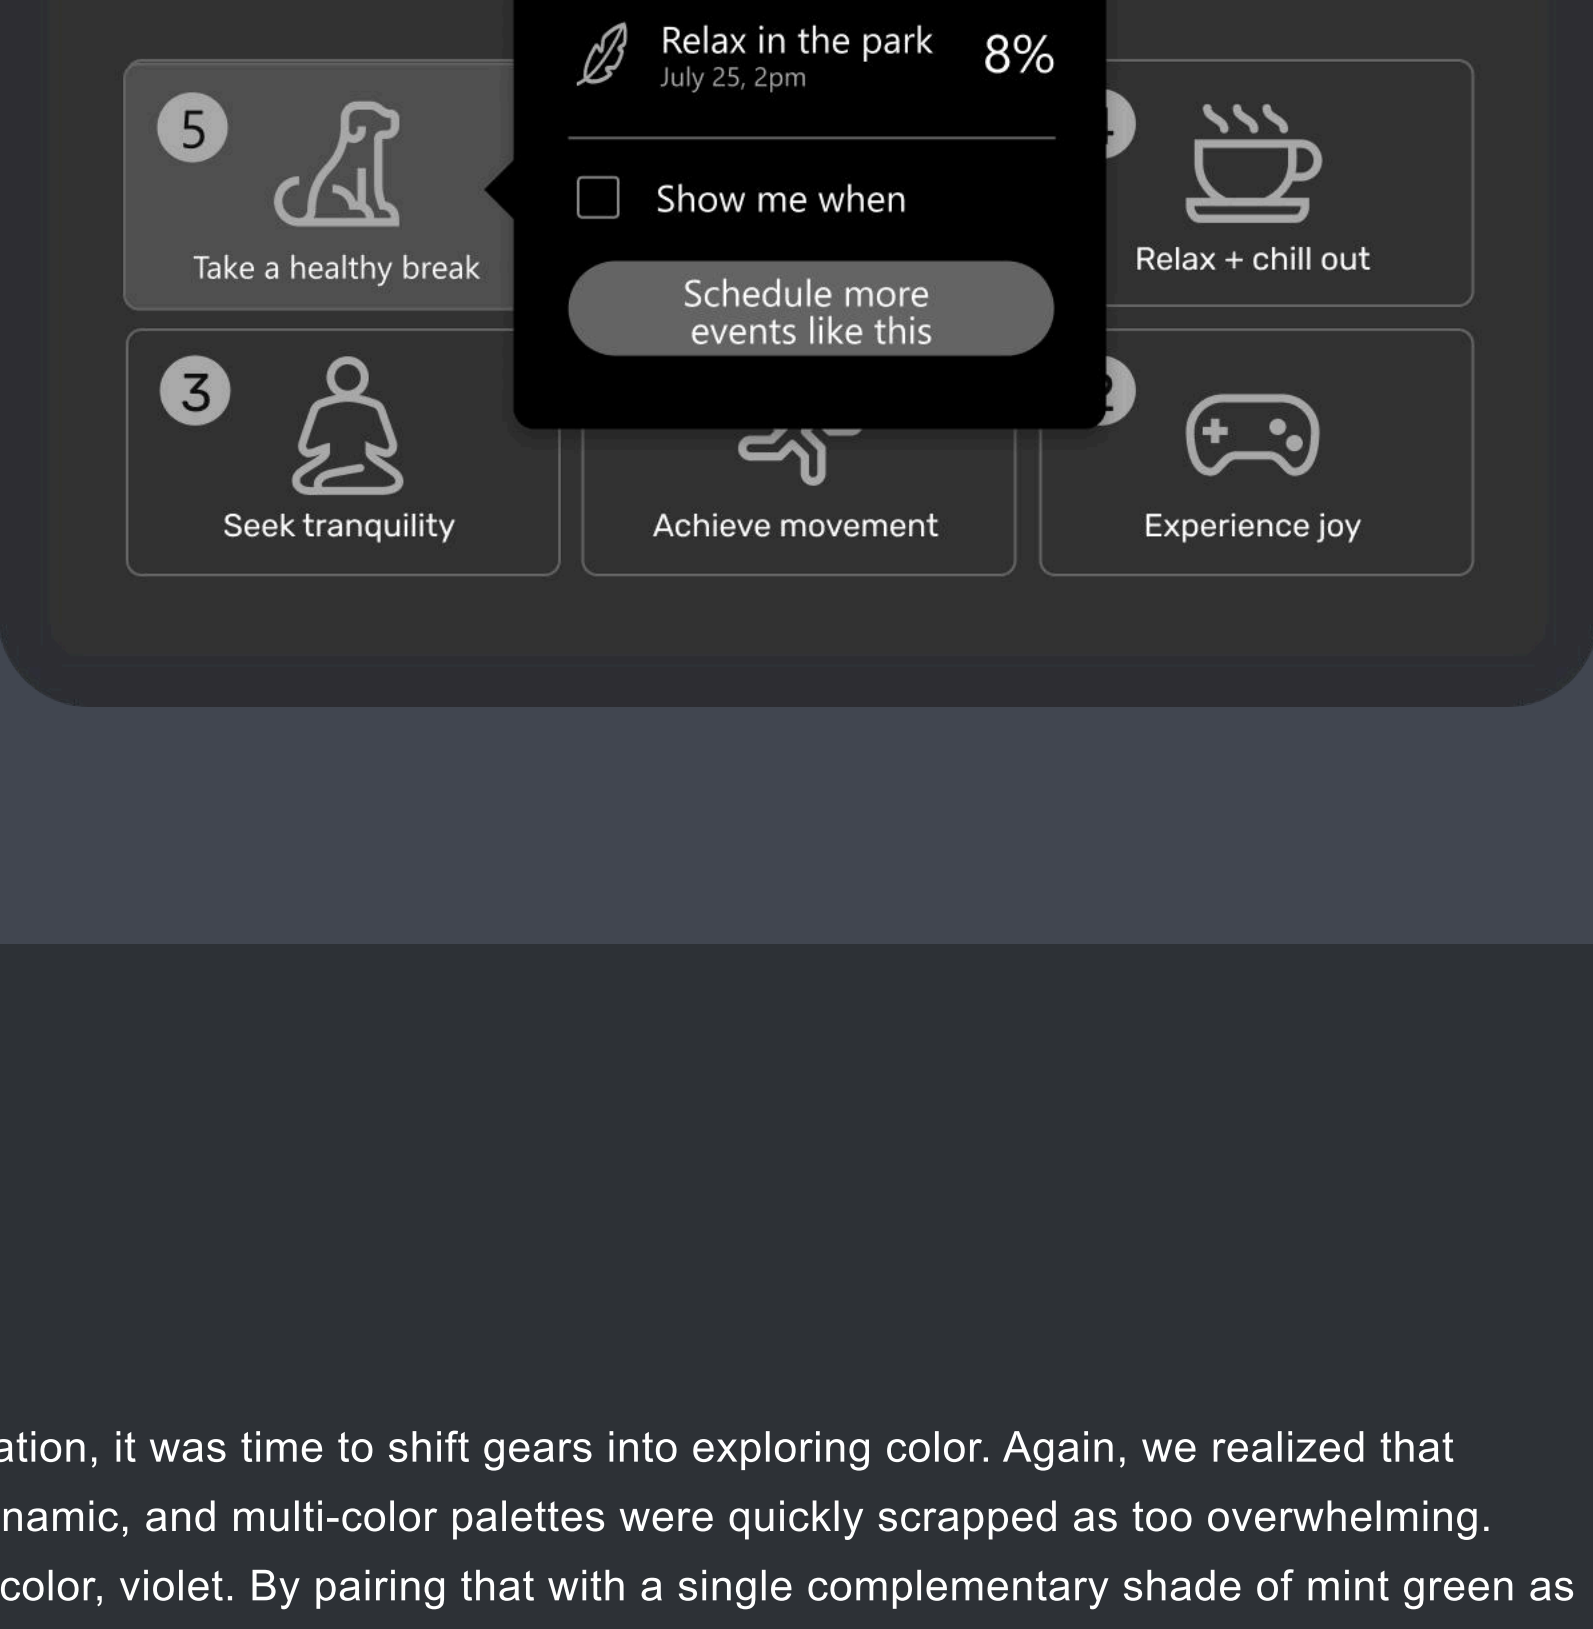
Relax in the park
July 25, 2pm
8%

Show me when

Schedule more events like this

5
Take a healthy break

Relax + chill out

3
Seek tranquility

Achieve movement

Experience joy

ation, it was time to shift gears into exploring color. Again, we realized that namic, and multi-color palettes were quickly scrapped as too overwhelming. color, violet. By pairing that with a single complementary shade of mint green as